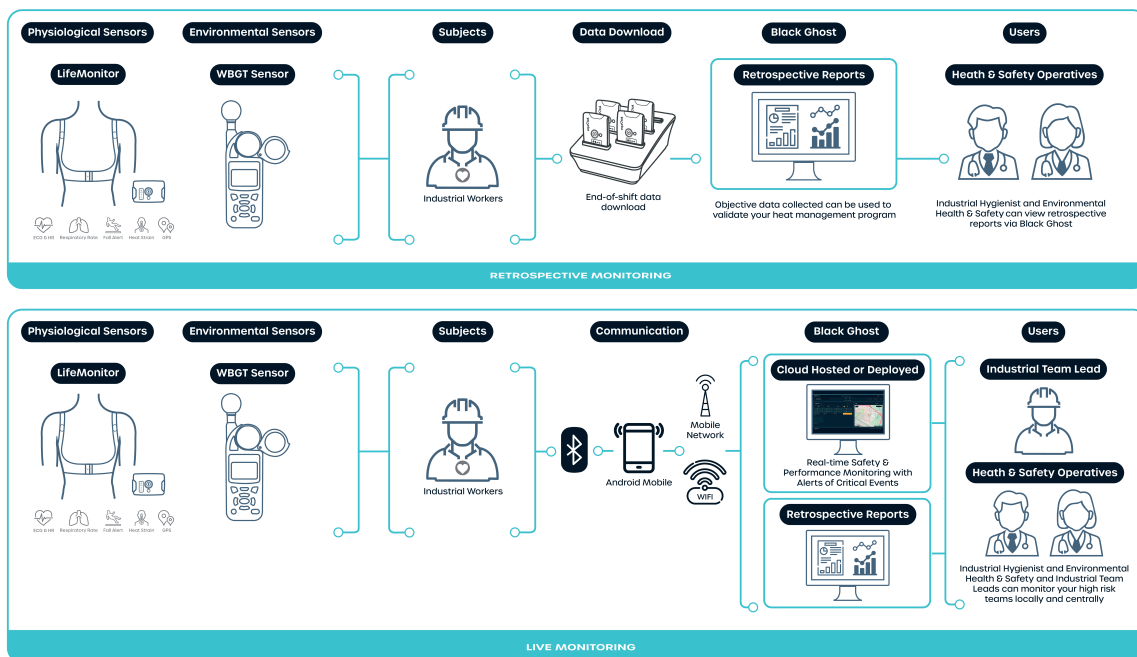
Physiological Sensors

Environmental Sensors

Subjects

Data Download

Black Ghost

Users

LifeMonitor

ECG & HR Respiratory Rate Fall Alert Heat Strain GPS

WBGT Sensor

Industrial Workers

End-of-shift data download

Retrospective Reports

Objective data collected can be used to validate your heat management program

Heath & Safety Operatives

Industrial Hygienist and Environmental Health & Safety can view retrospective reports via Black Ghost

RETROSPECTIVE MONITORING

Physiological Sensors

Environmental Sensors

Subjects

Communication

Black Ghost

Users

LifeMonitor

ECG & HR Respiratory Rate Fall Alert Heat Strain GPS

WBGT Sensor

Industrial Workers

Android Mobile

Mobile Network

WIFI

Cloud Hosted or Deployed

Real-time Safety & Performance Monitoring with Alerts of Critical Events

Retrospective Reports

Industrial Team Lead

Heath & Safety Operatives

Industrial Hygienist and Environmental Health & Safety and Industrial Team Leads can monitor your high risk teams locally and centrally

LIVE MONITORING